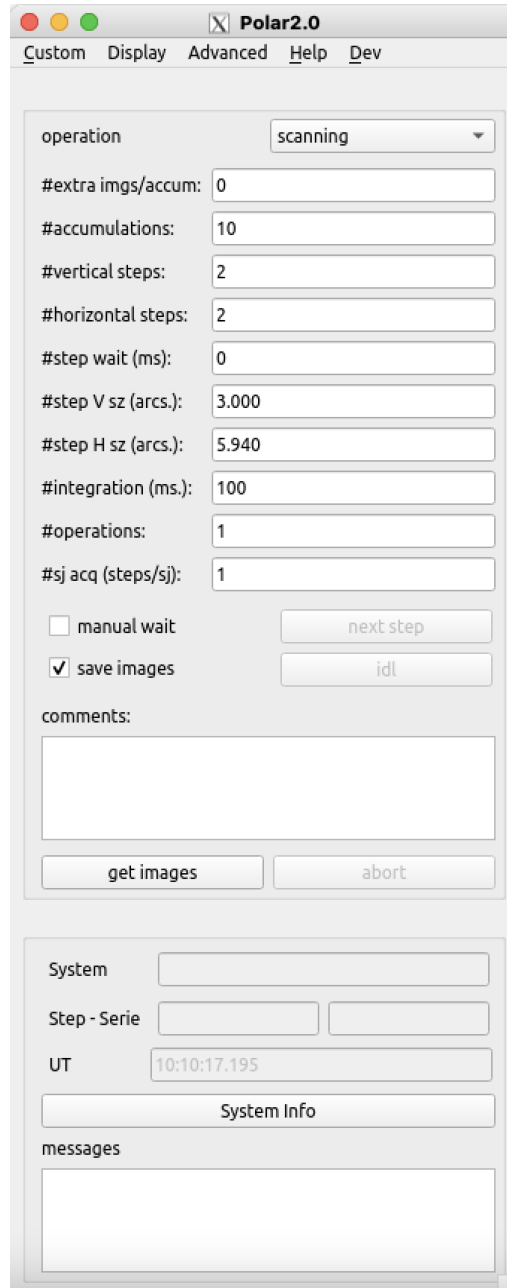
Polar2.0

Custom Display Advanced Help Dev

operation scanning

#extra imgs/accum: 0

#accumulations: 10

#vertical steps: 2

#horizontal steps: 2

#step wait (ms): 0

#step V sz (arcs.): 3.000

#step H sz (arcs.): 5.940

#integration (ms.): 100

#operations: 1

#sj acq (steps/sj): 1

manual wait next step

save images idl

comments:

get images abort

System

Step - Serie

UT 10:10:17.195

System Info

messages